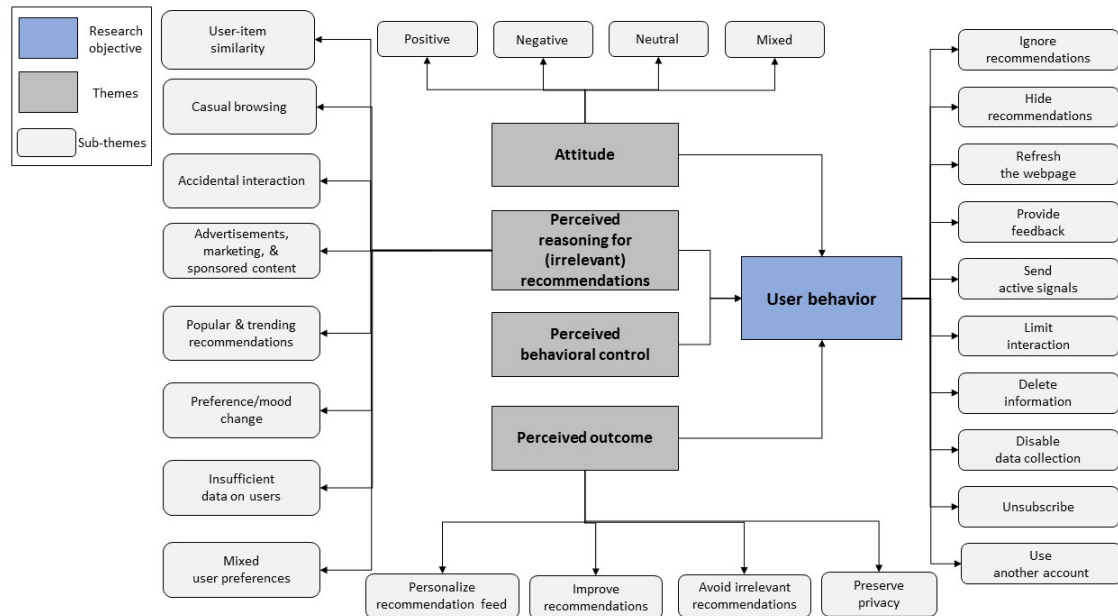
Research objective

Themes

Sub-themes

User-item similarity

Casual browsing

Accidental interaction

Advertisements, marketing, & sponsored content

Popular & trending recommendations

Preference/mood change

Insufficient data on users

Mixed user preferences

Positive

Negative

Neutral

Mixed

Attitude

Perceived reasoning for (irrelevant) recommendations

Perceived behavioral control

Perceived outcome

User behavior

Personalize recommendation feed

Improve recommendations

Avoid irrelevant recommendations

Preserve privacy

Ignore recommendations

Hide recommendations

Refresh the webpage

Provide feedback

Send active signals

Limit interaction

Delete information

Disable data collection

Unsubscribe

Use another account